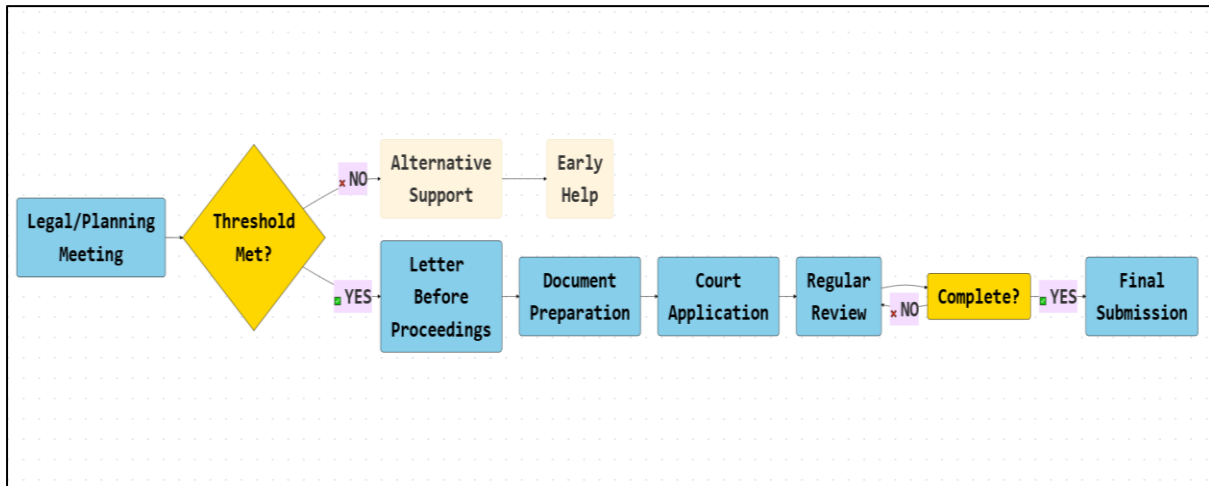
Legal/Planning Meeting

Threshold Met?

NO

Alternative Support

Early Help

YES

Letter Before Proceedings

Document Preparation

Court Application

Regular Review

NO

Complete?

YES

Final Submission